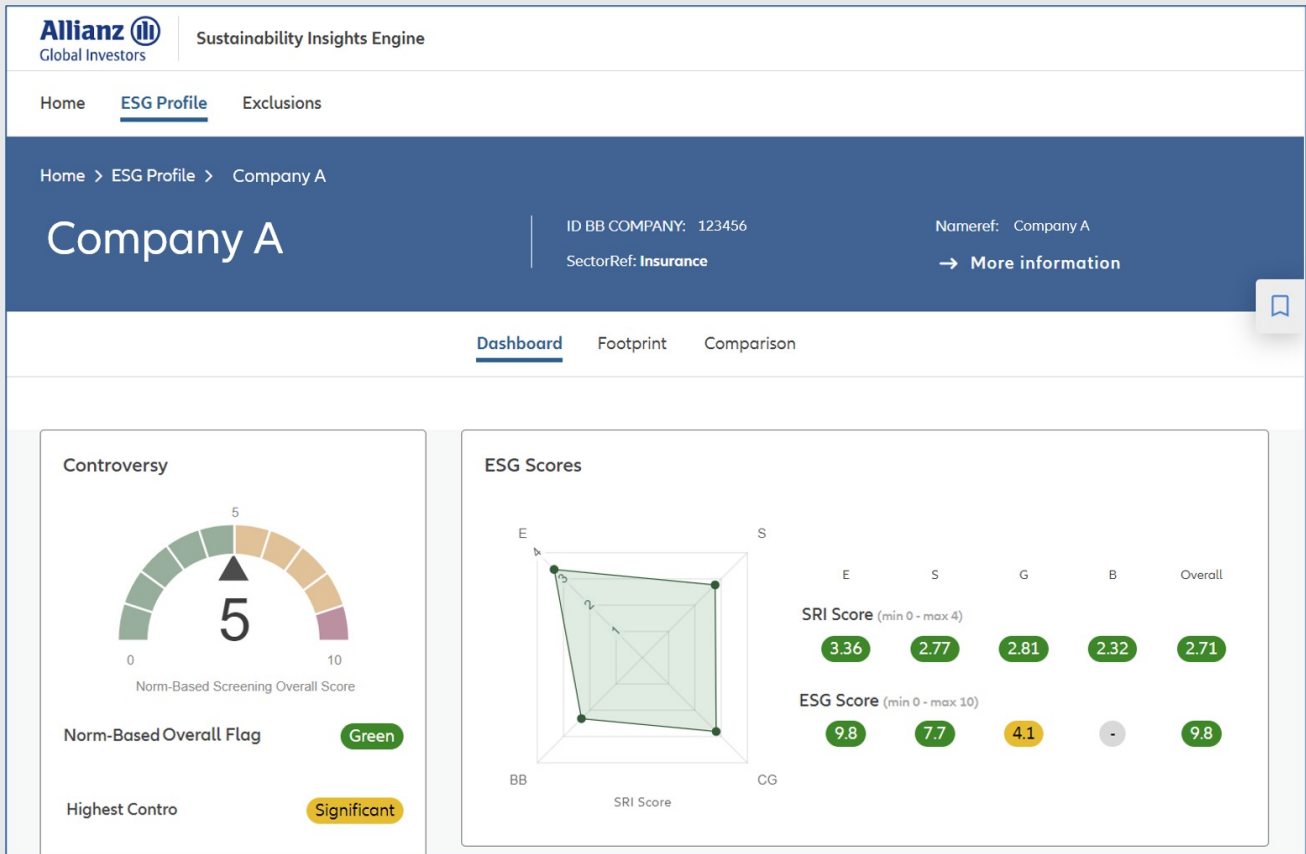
Allianz Global Investors

Sustainability Insights Engine

Home ESG Profile Exclusions

Home > ESG Profile > Company A

Company A

ID BB COMPANY: 123456

SectorRef: Insurance

Nameref: Company A

→ More information

Dashboard Footprint Comparison

Controversy

5

5

0

10

Norm-Based Screening Overall Score

Norm-Based Overall Flag Green

Highest Contro Significant

ESG Scores

E

S

4

3

2

1

BB

CG

SRI Score

| | E | S | G | B | Overall |
|---|---|---|---|---|---|
| SRI Score (min 0 - max 4) | 3.36 | 2.77 | 2.81 | 2.32 | 2.71 |
| ESG Score (min 0 - max 10) | 9.8 | 7.7 | 4.1 | - | 9.8 |